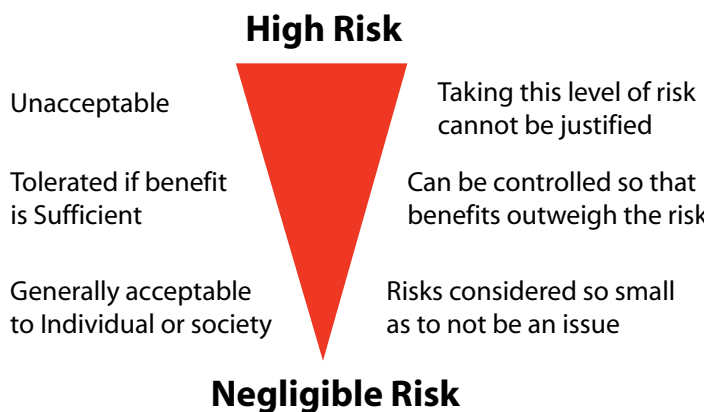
High Risk

Unacceptable

Taking this level of risk cannot be justified

Tolerated if benefit is Sufficient

Can be controlled so that benefits outweigh the risk

Generally acceptable to Individual or society

Risks considered so small as to not be an issue

Negligible Risk